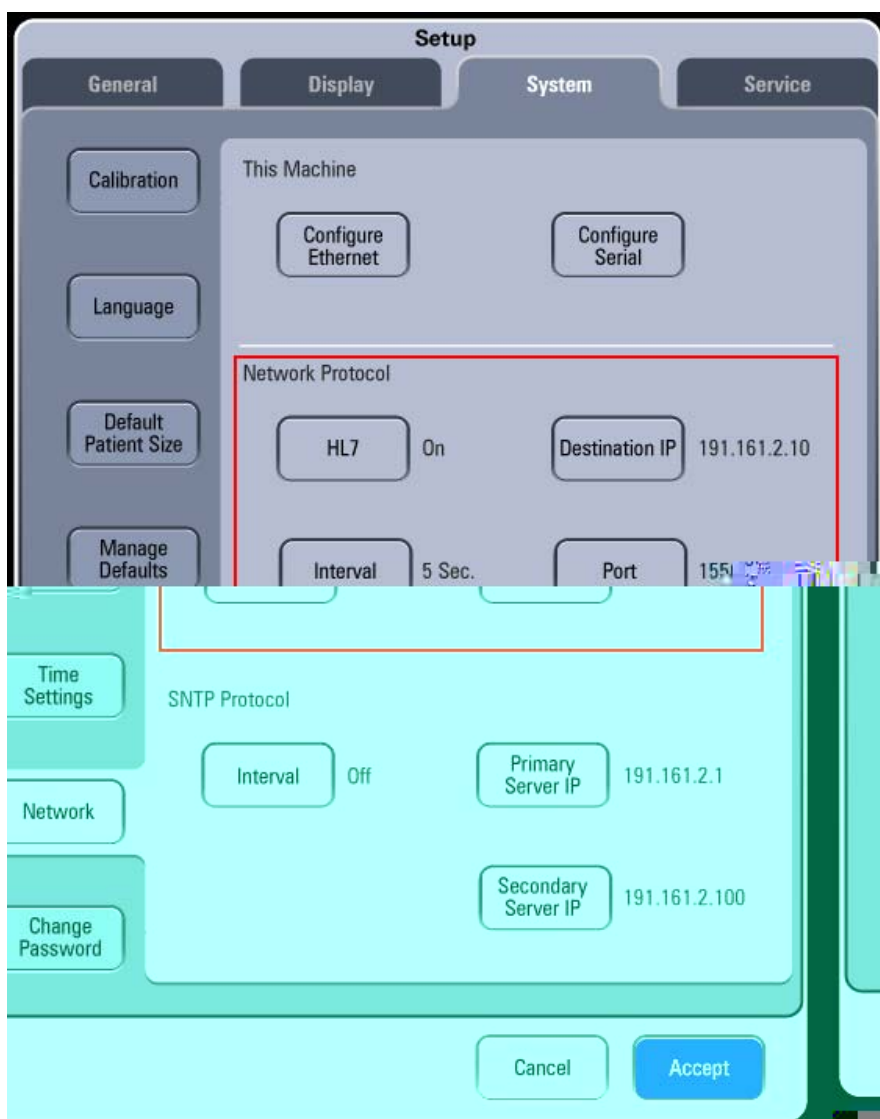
Setup

General

Display

System

Service

Calibration

Language

Default Patient Size

Manage Defaults

Time Settings

Network

Change Password

This Machine

Configure Ethernet

Configure Serial

Network Protocol

HL7

On

Destination IP

191.161.2.10

Interval

5 Sec.

Port

155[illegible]

SNTP Protocol

Interval

Off

Primary Server IP

191.161.2.1

Secondary Server IP

191.161.2.100

Cancel

Accept